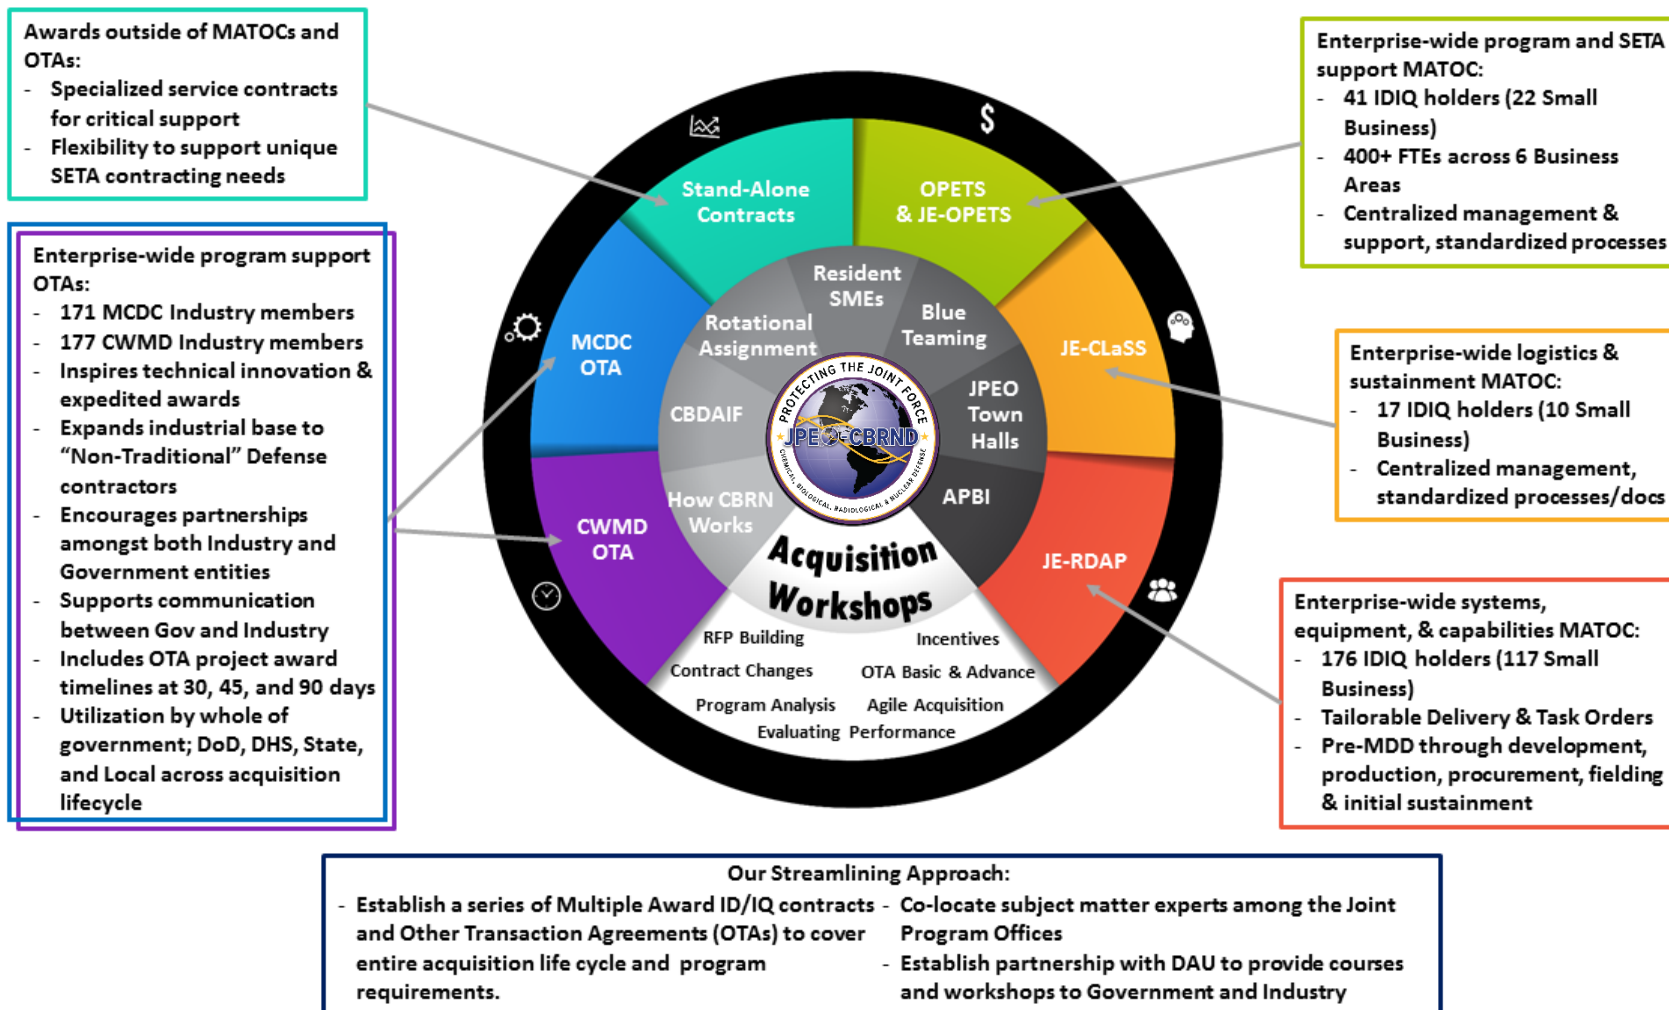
Awards outside of MATOCs and OTAs:
- Specialized service contracts for critical support
- Flexibility to support unique SETA contracting needs

Enterprise-wide program support OTAs:
- 171 MCDC Industry members
- 177 CWMD Industry members
- Inspires technical innovation & expedited awards
- Expands industrial base to "Non-Traditional" Defense contractors
- Encourages partnerships amongst both Industry and Government entities
- Supports communication between Gov and Industry
- Includes OTA project award timelines at 30, 45, and 90 days
- Utilization by whole of government; DoD, DHS, State, and Local across acquisition lifecycle

Enterprise-wide program and SETA support MATOC:
- 41 IDIQ holders (22 Small Business)
- 400+ FTEs across 6 Business Areas
- Centralized management & support, standardized processes

Enterprise-wide logistics & sustainment MATOC:
- 17 IDIQ holders (10 Small Business)
- Centralized management, standardized processes/docs

Enterprise-wide systems, equipment, & capabilities MATOC:
- 176 IDIQ holders (117 Small Business)
- Tailorable Delivery & Task Orders
- Pre-MDD through development, production, procurement, fielding & initial sustainment

Stand-Alone Contracts
OPETS & JE-OPETS
JE-CLaSS
JE-RDAP
CWMD OTA
MCDC OTA

Resident SMEs
Blue Teaming
JPEO Town Halls
APBI
How CBRN Works
CBDAIF
Rotational Assignment

PROTECTING THE JOINT FORCE
JPEO-CBRND
CHEMICAL, BIOLOGICAL, RADIOLOGICAL & NUCLEAR DEFENSE

Acquisition Workshops
RFP Building
Incentives
Contract Changes
OTA Basic & Advance
Program Analysis
Agile Acquisition
Evaluating Performance

Our Streamlining Approach:
- Establish a series of Multiple Award ID/IQ contracts and Other Transaction Agreements (OTAs) to cover entire acquisition life cycle and program requirements.
- Co-locate subject matter experts among the Joint Program Offices
- Establish partnership with DAU to provide courses and workshops to Government and Industry